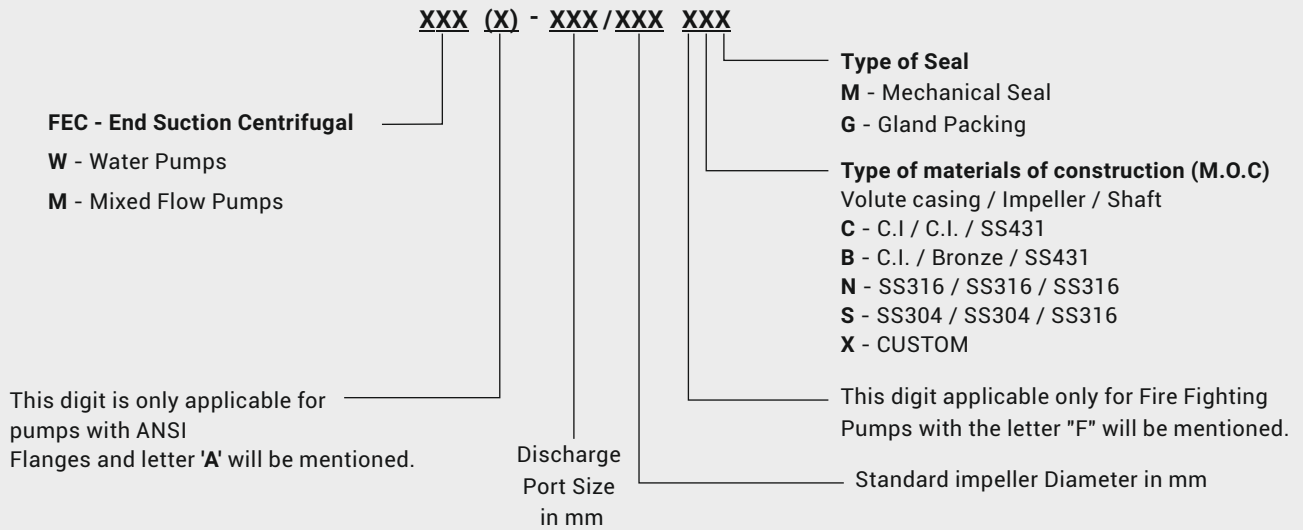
XXX (X) - XXX / XXX XXX

Type of Seal
M - Mechanical Seal
G - Gland Packing

FEC - End Suction Centrifugal
W - Water Pumps
M - Mixed Flow Pumps

Type of materials of construction (M.O.C)
Volute casing / Impeller / Shaft
C - C.I / C.I. / SS431
B - C.I. / Bronze / SS431
N - SS316 / SS316 / SS316
S - SS304 / SS304 / SS316
X - CUSTOM

This digit is only applicable for pumps with ANSI Flanges and letter 'A' will be mentioned.

This digit applicable only for Fire Fighting Pumps with the letter "F" will be mentioned.

Discharge Port Size in mm

Standard impeller Diameter in mm